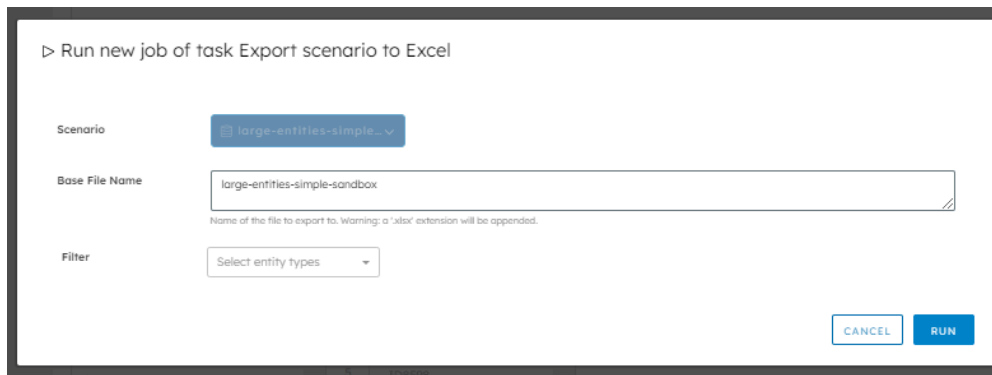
▷ Run new job of task Export scenario to Excel

Scenario

large-entities-simple...

Base File Name

large-entities-simple-sandbox

Name of the file to export to. Warning: a '.xlsx' extension will be appended.

Filter

Select entity types

CANCEL

RUN